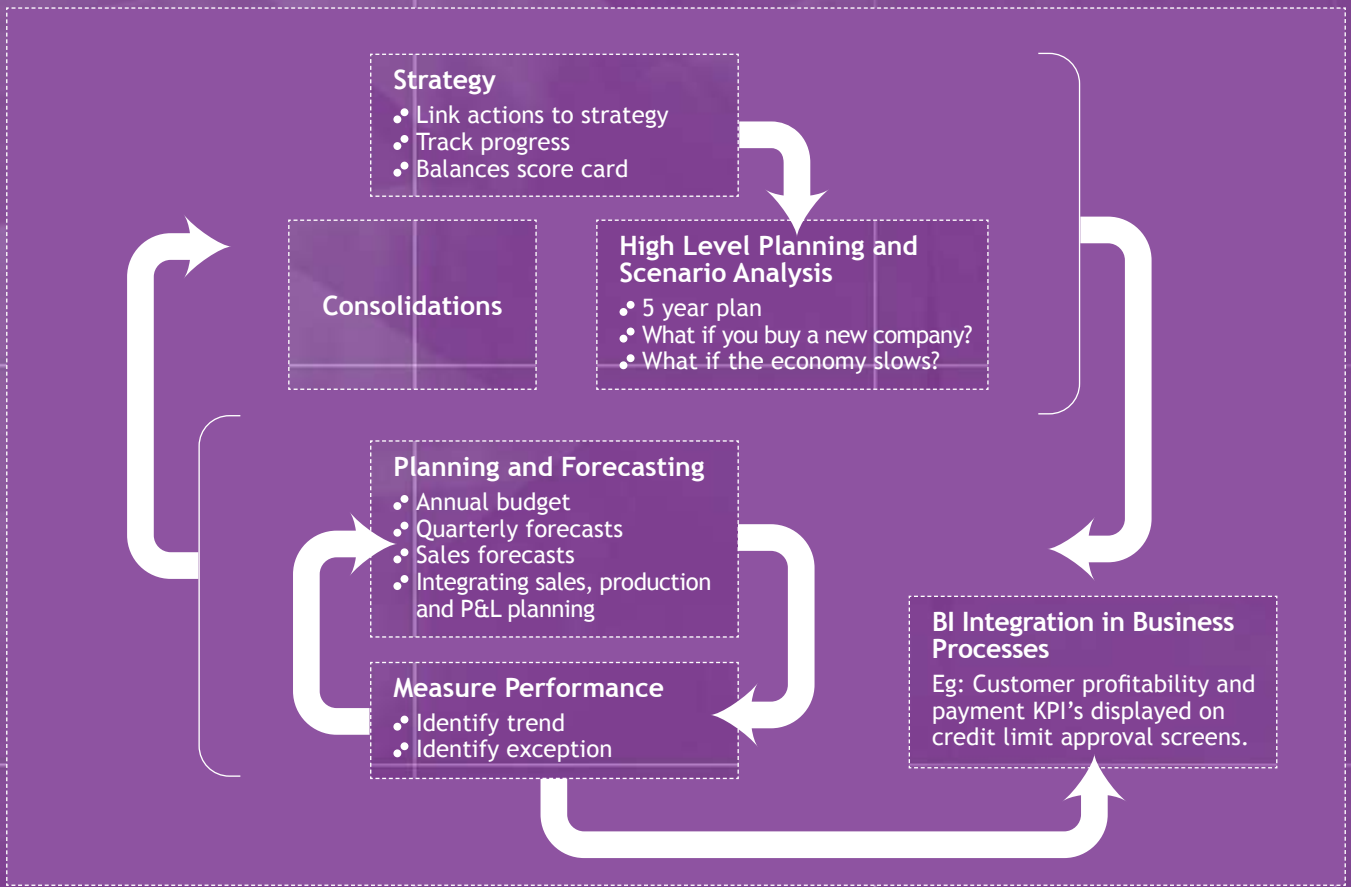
Strategy
- Link actions to strategy
- Track progress
- Balances score card

Consolidations

High Level Planning and Scenario Analysis
- 5 year plan
- What if you buy a new company?
- What if the economy slows?

Planning and Forecasting
- Annual budget
- Quarterly forecasts
- Sales forecasts
- Integrating sales, production and P&L planning

Measure Performance
- Identify trend
- Identify exception

BI Integration in Business Processes
Eg: Customer profitability and payment KPI's displayed on credit limit approval screens.